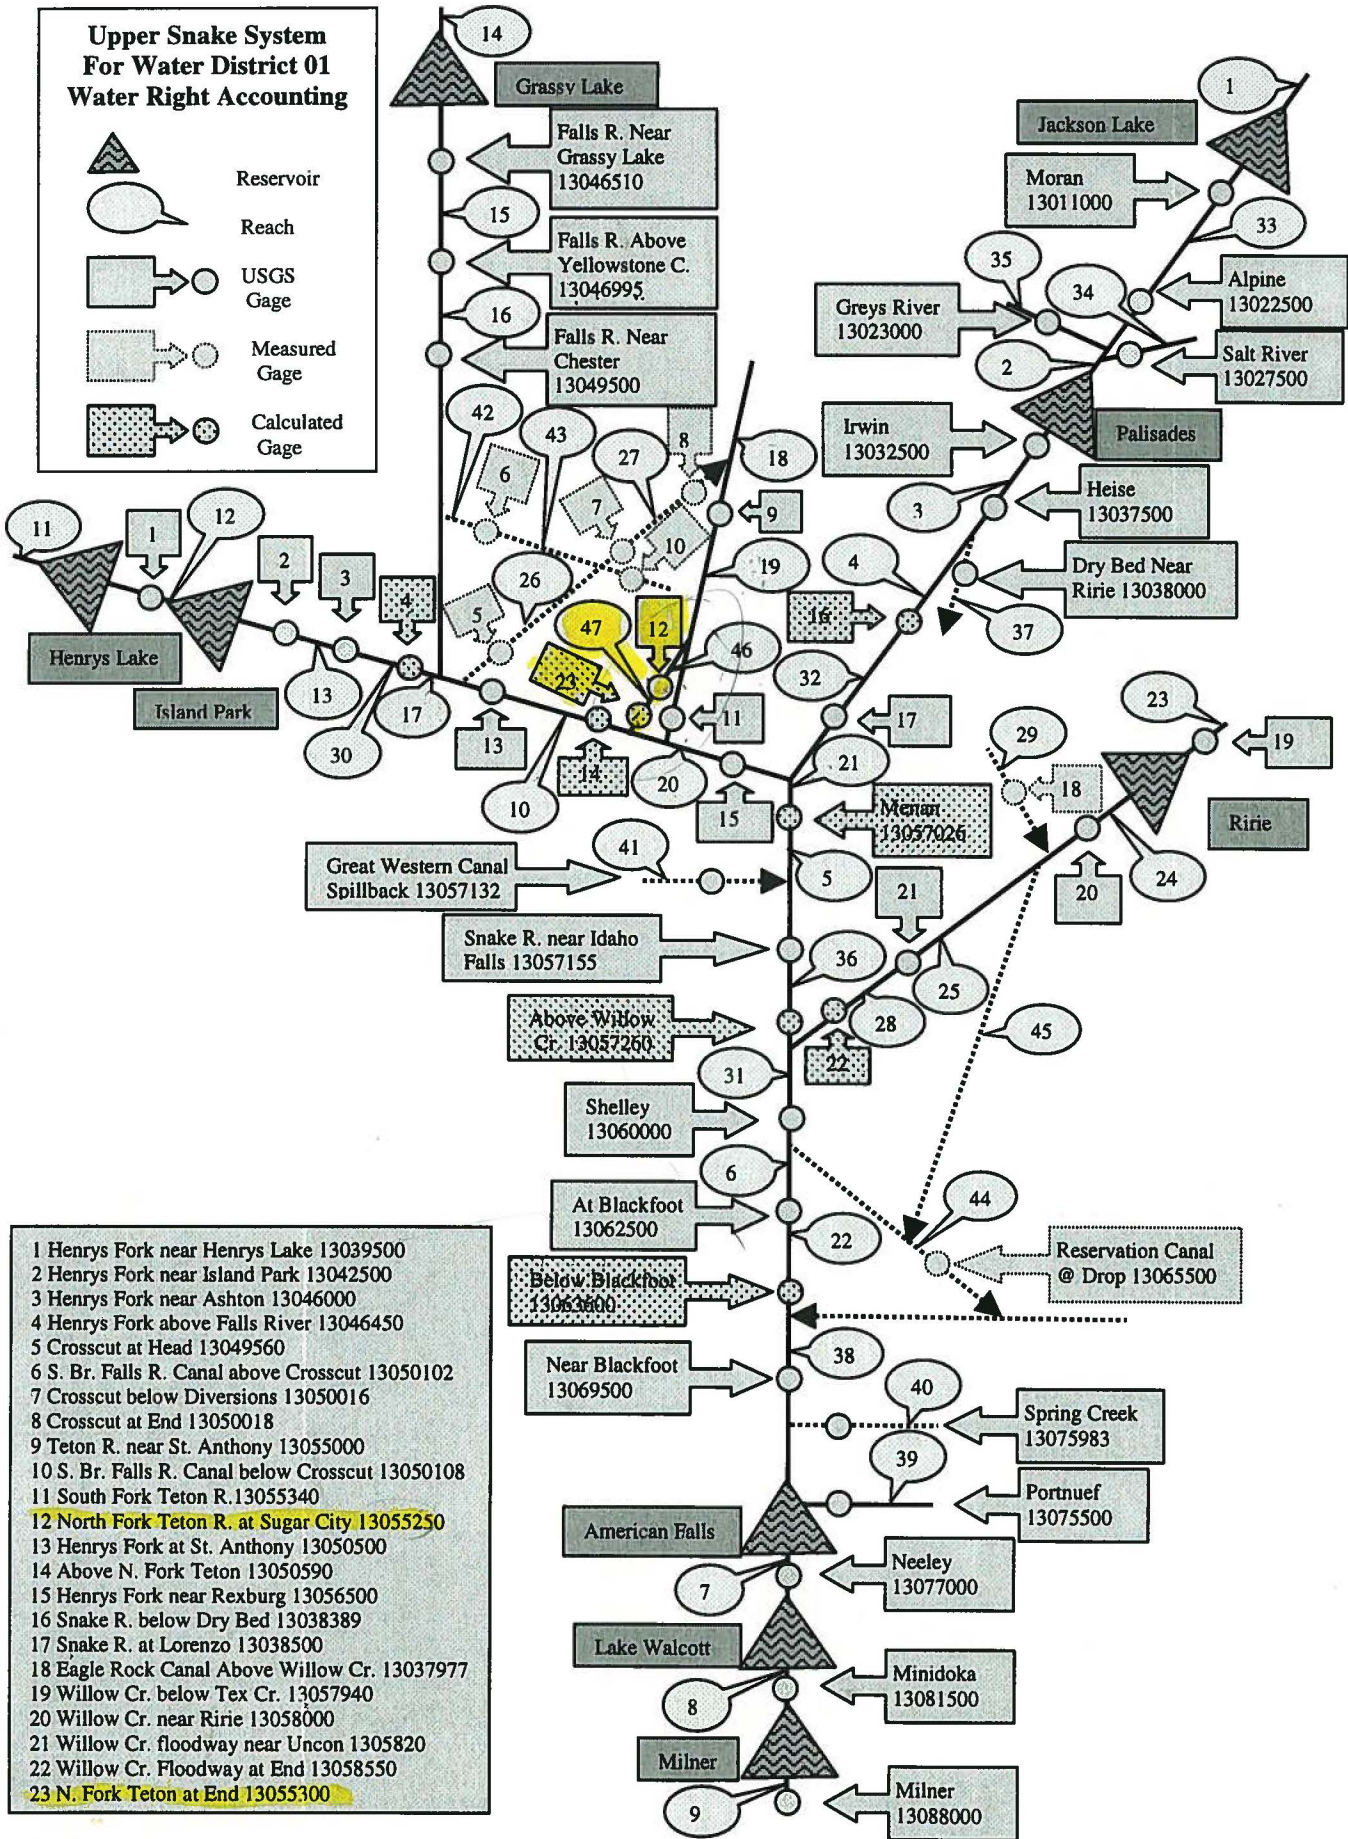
Upper Snake System
For Water District 01
Water Right Accounting

Reservoir
Reach
USGS Gage
Measured Gage
Calculated Gage

14
Grassy Lake
Falls R. Near Grassy Lake 13046510
15
Falls R. Above Yellowstone C. 13046995
16
Falls R. Near Chester 13049500
1
Jackson Lake
Moran 13011000
33
35
34
Alpine 13022500
Greys River 13023000
2
Salt River 13027500
Irwin 13032500
Palisades
3
Heise 13037500
4
Dry Bed Near Ririe 13038000
37
42
43
27
8
18
6
7
9
10
19
11
1
12
2
3
4
26
5
47
12
16
46
Henrys Lake
Island Park
13
30
17
13
23
14
10
20
11
32
17
21
29
23
19
18
Ririe
15
Menan 13057026
41
Great Western Canal Spillback 13057132
5
21
20
24
Snake R. near Idaho Falls 13057155
36
25
45
Above Willow Cr. 13057260
28
22
31
Shelley 13060000
6
44
At Blackfoot 13062500
22
Reservation Canal @ Drop 13065500
Below Blackfoot 13063600
38
Near Blackfoot 13069500
40
Spring Creek 13075983
39
Portnuef 13075500
American Falls
Neeley 13077000
7
Lake Walcott
Minidoka 13081500
8
Milner
Milner 13088000
9

1 Henrys Fork near Henrys Lake 13039500
2 Henrys Fork near Island Park 13042500
3 Henrys Fork near Ashton 13046000
4 Henrys Fork above Falls River 13046450
5 Crosscut at Head 13049560
6 S. Br. Falls R. Canal above Crosscut 13050102
7 Crosscut below Diversions 13050016
8 Crosscut at End 13050018
9 Teton R. near St. Anthony 13055000
10 S. Br. Falls R. Canal below Crosscut 13050108
11 South Fork Teton R.13055340
12 North Fork Teton R. at Sugar City 13055250
13 Henrys Fork at St. Anthony 13050500
14 Above N. Fork Teton 13050590
15 Henrys Fork near Rexburg 13056500
16 Snake R. below Dry Bed 13038389
17 Snake R. at Lorenzo 13038500
18 Eagle Rock Canal Above Willow Cr. 13037977
19 Willow Cr. below Tex Cr. 13057940
20 Willow Cr. near Ririe 13058000
21 Willow Cr. floodway near Uncon 1305820
22 Willow Cr. Floodway at End 13058550
23 N. Fork Teton at End 13055300